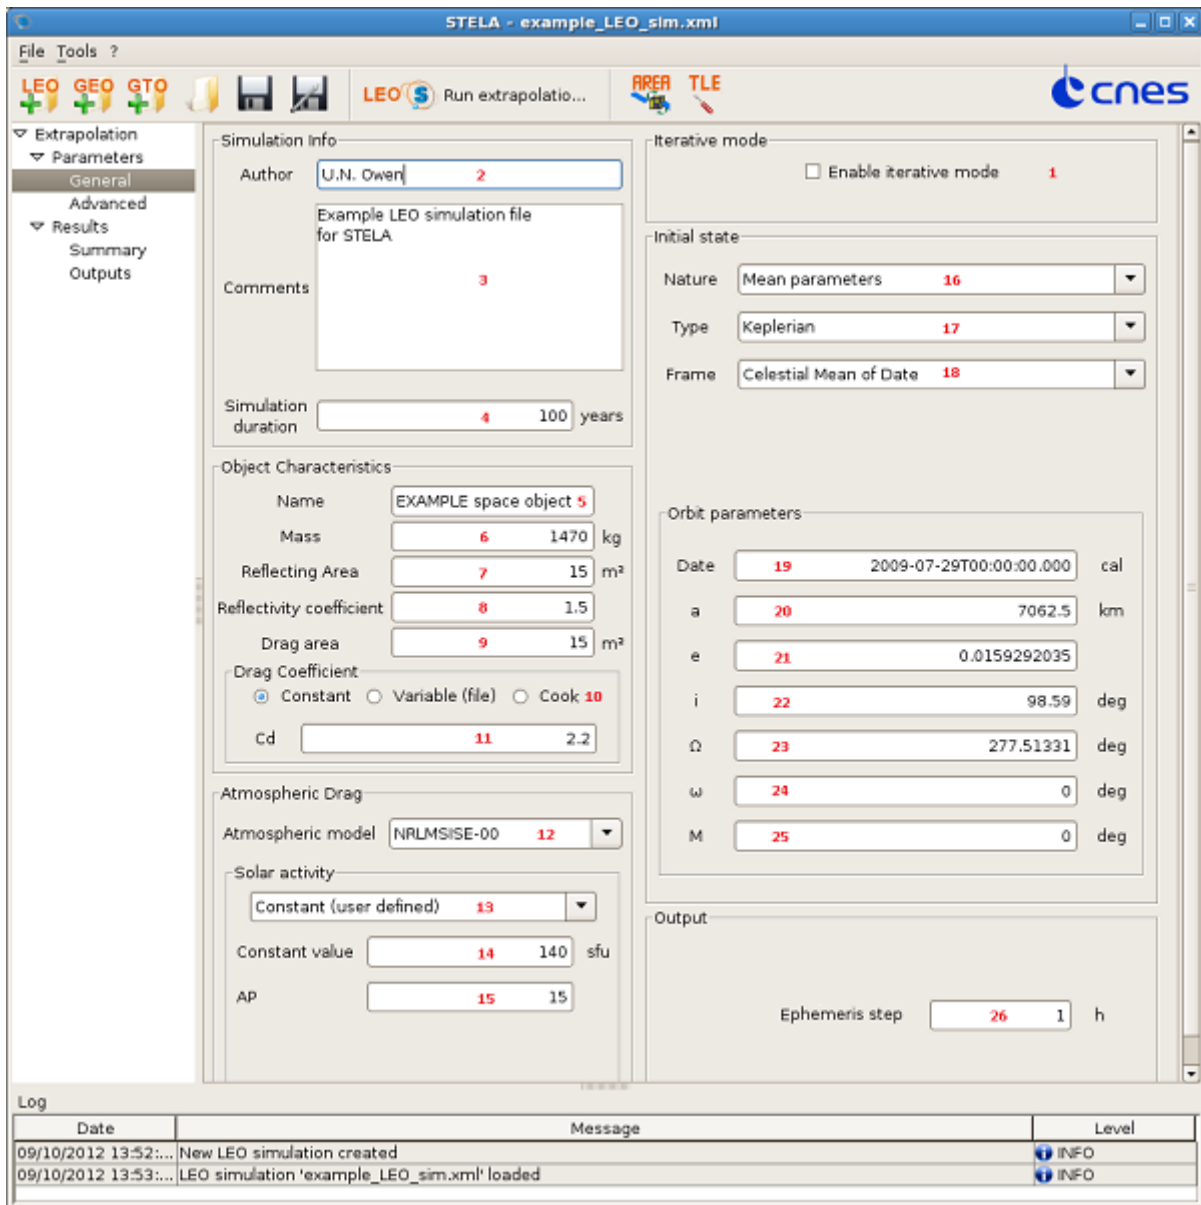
STELA - example_LEO_sim.xml

File Tools ?

LEO GEO GTO LEO S Run extrapolatio... AREA TLE cnes

Extrapolation
Parameters
General
Advanced
Results
Summary
Outputs

Simulation Info
Author U.N. Owen 2
Comments Example LEO simulation file for STELA 3
Simulation duration 4 100 years

Object Characteristics
Name EXAMPLE space object 5
Mass 6 1470 kg
Reflecting Area 7 15 m²
Reflectivity coefficient 8 1.5
Drag area 9 15 m²
Drag Coefficient
Constant Variable (file) Cook 10
Cd 11 2.2

Atmospheric Drag
Atmospheric model NRLMSISE-00 12
Solar activity
Constant (user defined) 13
Constant value 14 140 sfu
AP 15 15

Iterative mode
Enable iterative mode 1

Initial state
Nature Mean parameters 16
Type Keplerian 17
Frame Celestial Mean of Date 18

Orbit parameters
Date 19 2009-07-29T00:00:00.000 cal
a 20 7062.5 km
e 21 0.0159292035
i 22 98.59 deg
Ω 23 277.51331 deg
ω 24 0 deg
M 25 0 deg

Output
Ephemeris step 26 1 h

Log
| Date | Message | Level |
|---|---|---|
| 09/10/2012 13:52:... | New LEO simulation created | INFO |
| 09/10/2012 13:53:... | LEO simulation 'example_LEO_sim.xml' loaded | INFO |